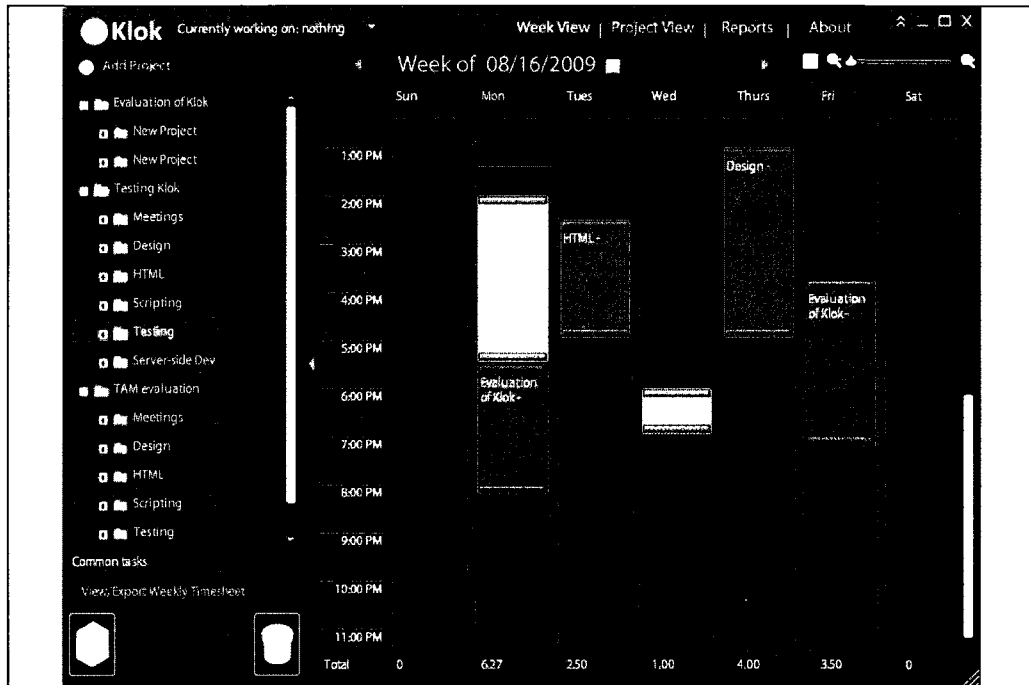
Klok Currently working on: nothing

Week View | Project View | Reports | About

Add Project

Week of 08/16/2009

Evaluation of Klok
New Project
New Project
Testing Klok
Meetings
Design
HTML
Scripting
Testing
Server-side Dev
TAM evaluation
Meetings
Design
HTML
Scripting
Testing

Common tasks
View/Export Weekly Timesheet

| | Sun | Mon | Tues | Wed | Thurs | Fri | Sat |
|---|---|---|---|---|---|---|---|
| 1:00 PM | | | | | Design - | | |
| 2:00 PM | | | HTML - | | | | |
| 3:00 PM | | | | | | | |
| 4:00 PM | | | | | | Evaluation of Klok - | |
| 5:00 PM | | | | | | | |
| 6:00 PM | | Evaluation of Klok - | | | | | |
| 7:00 PM | | | | | | | |
| 8:00 PM | | | | | | | |
| 9:00 PM | | | | | | | |
| 10:00 PM | | | | | | | |
| 11:00 PM | | | | | | | |
| Total | 0 | 6.27 | 2.50 | 1.00 | 4.00 | 3.50 | 0 |